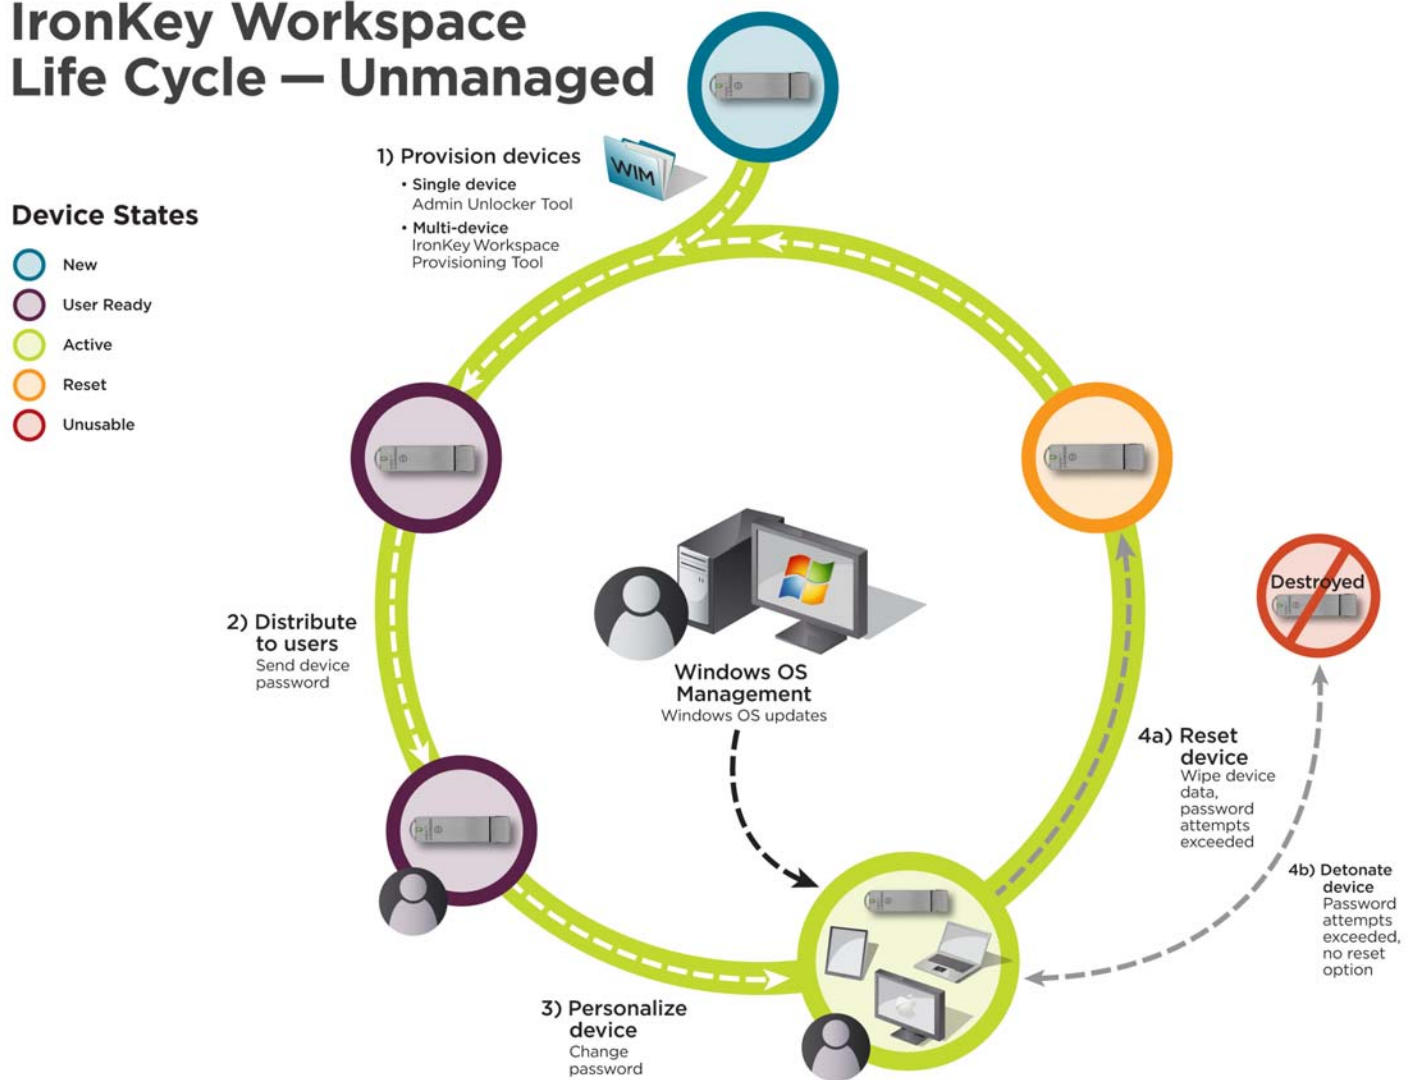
IronKey Workspace Life Cycle — Unmanaged

Device States

New

User Ready

Active

Reset

Unusable

1) Provision devices

• Single device
Admin Unlocker Tool

• Multi-device
IronKey Workspace Provisioning Tool

WIM

2) Distribute to users
Send device password

Windows OS Management
Windows OS updates

3) Personalize device
Change password

4a) Reset device
Wipe device data, password attempts exceeded

4b) Detonate device
Password attempts exceeded, no reset option

Destroyed